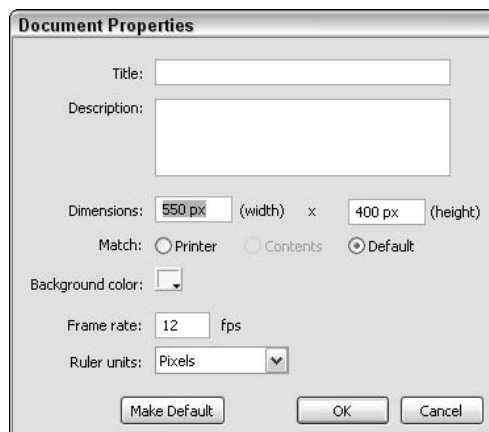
Document Properties

Title:

Description:

Dimensions: 550 px (width) x 400 px (height)

Match: Printer Contents Default

Background color:

Frame rate: 12 fps

Ruler units: Pixels

Make Default OK Cancel